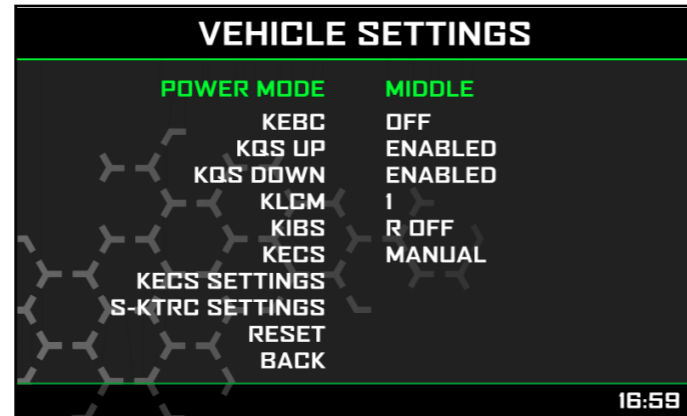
VEHICLE SETTINGS

| | |
|---|---|
| POWER MODE | MIDDLE |
| KEBC | OFF |
| KQS UP | ENABLED |
| KQS DOWN | ENABLED |
| KLCM | 1 |
| KIBS | R OFF |
| KECS | MANUAL |
| KECS SETTINGS | |
| S-KTRC SETTINGS | |
| RESET | |
| BACK | |

16:59